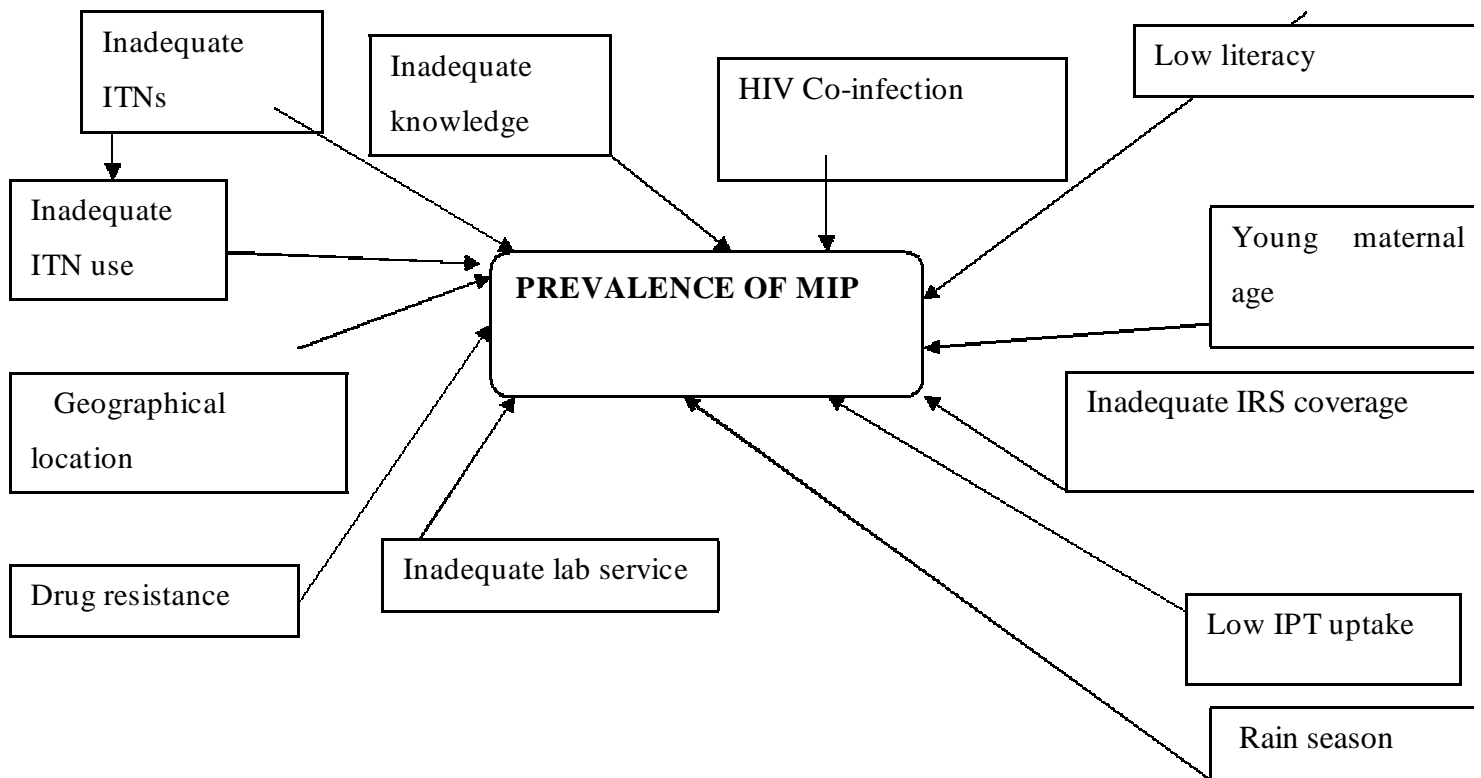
Inadequate ITNs

Inadequate knowledge

HIV Co-infection

Low literacy

Inadequate ITN use

PREVALENCE OF MIP

Young maternal age

Geographical location

Inadequate IRS coverage

Drug resistance

Inadequate lab service

Low IPT uptake

Rain season